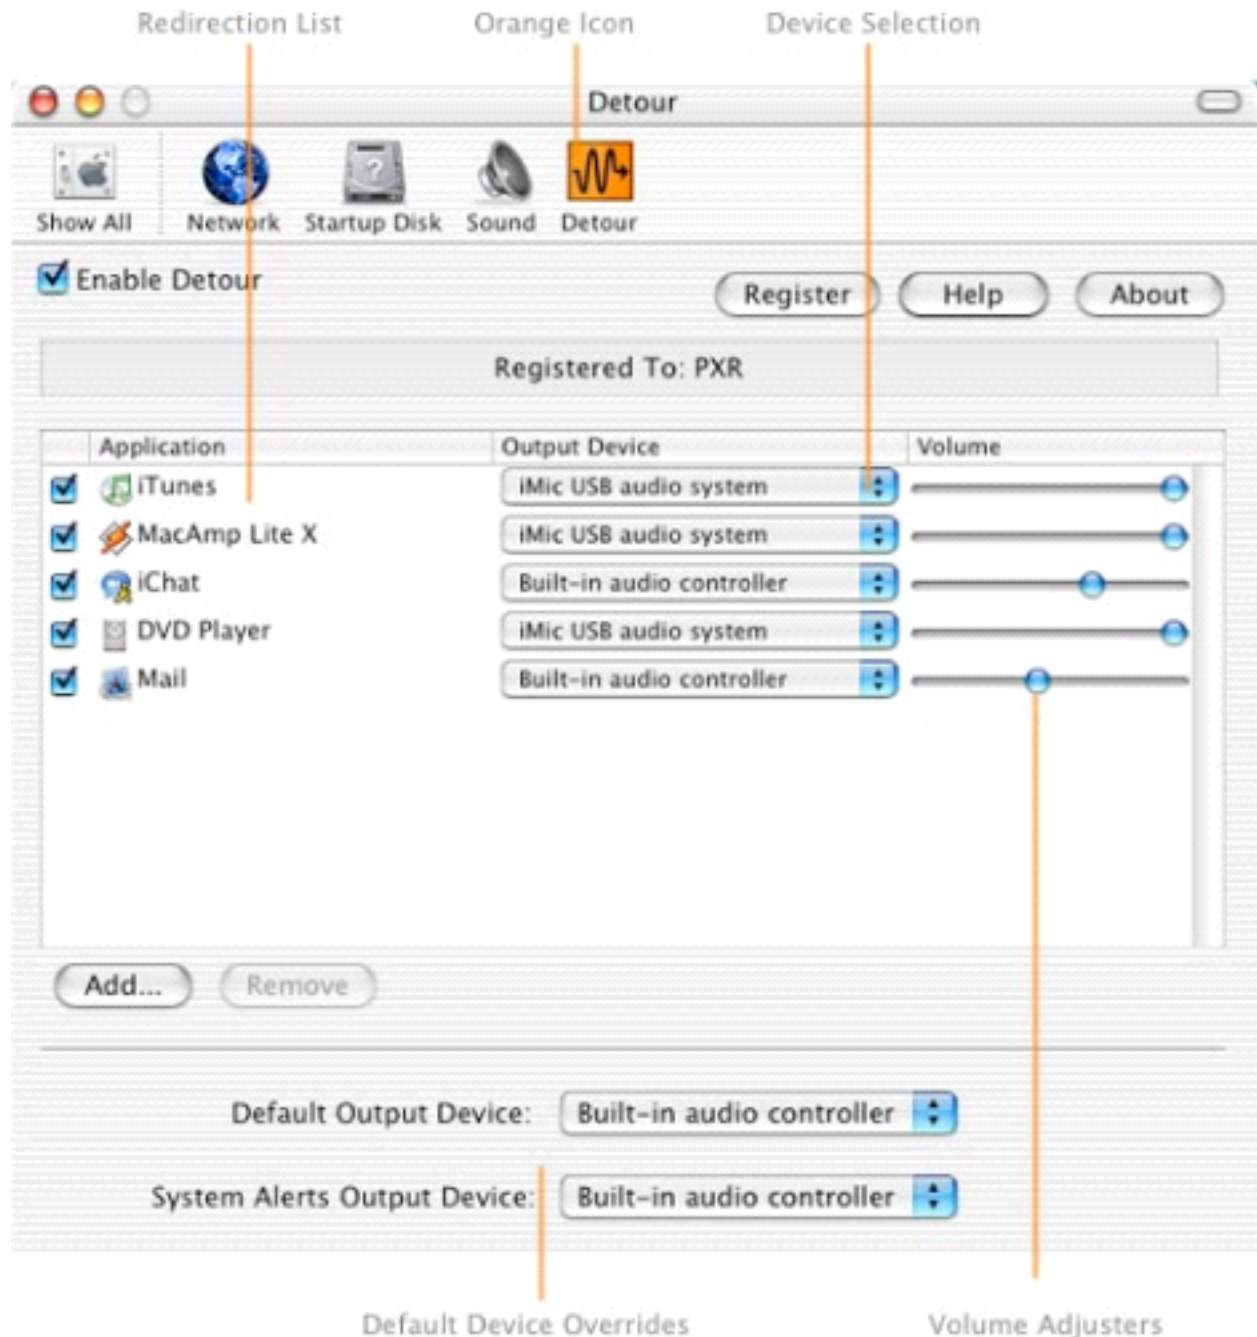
Redirection List Orange Icon Device Selection

Detour

Show All Network Startup Disk Sound Detour

Enable Detour

Register Help About

Registered To: PXR

| | Application | Output Device | Volume |
|---|---|---|---|
| ☑ | iTunes | iMic USB audio system | |
| ☑ | MacAmp Lite X | iMic USB audio system | |
| ☑ | iChat | Built-in audio controller | |
| ☑ | DVD Player | iMic USB audio system | |
| ☑ | Mail | Built-in audio controller | |

Add... Remove

Default Output Device: Built-in audio controller

System Alerts Output Device: Built-in audio controller

Default Device Overrides Volume Adjusters